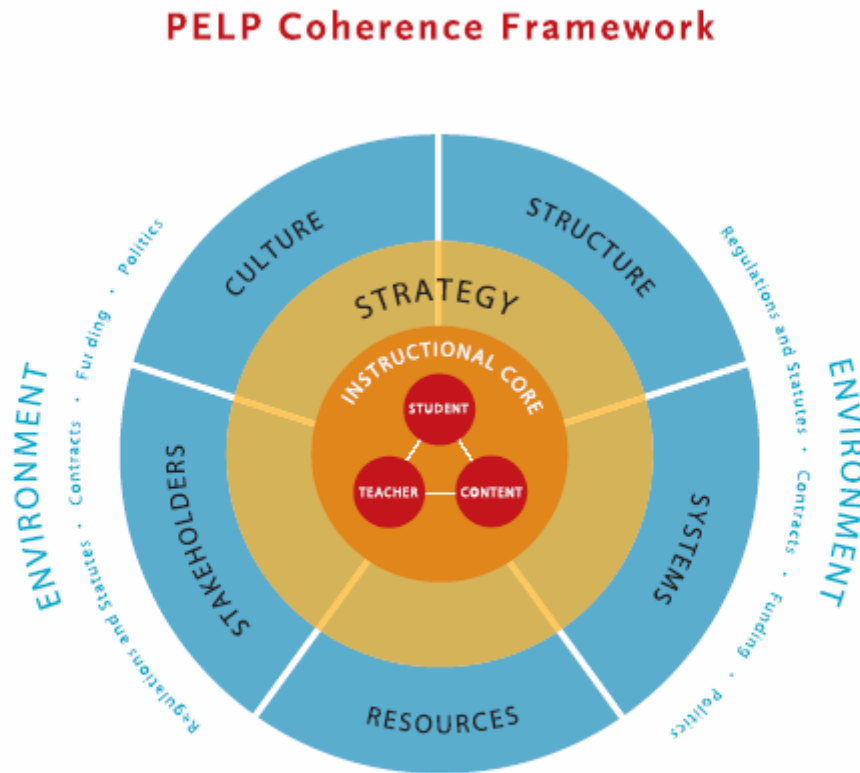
PELP Coherence Framework

ENVIRONMENT

Regulations and Statutes · Contracts · Funding · Politics

CULTURE

STRUCTURE

Regulations and Statutes · Contracts · Funding · Politics

ENVIRONMENT

STRATEGY

INSTRUCTIONAL CORE

STUDENT

TEACHER

CONTENT

STAKEHOLDERS

SYSTEMS

RESOURCES